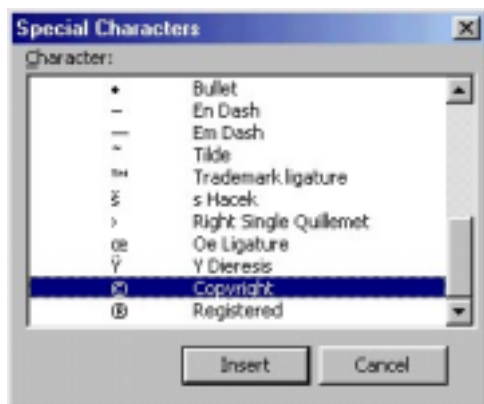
Special Characters

Character:

| | |
|---|---|
| • | Bullet |
| – | En Dash |
| — | Em Dash |
| ˜ | Tilde |
| ™ | Trademark ligature |
| š | s Hacek |
| › | Right Single Quillemet |
| œ | Oe Ligature |
| Ÿ | Y Dieresis |
| © | Copyright |
| ® | Registered |

Insert

Cancel